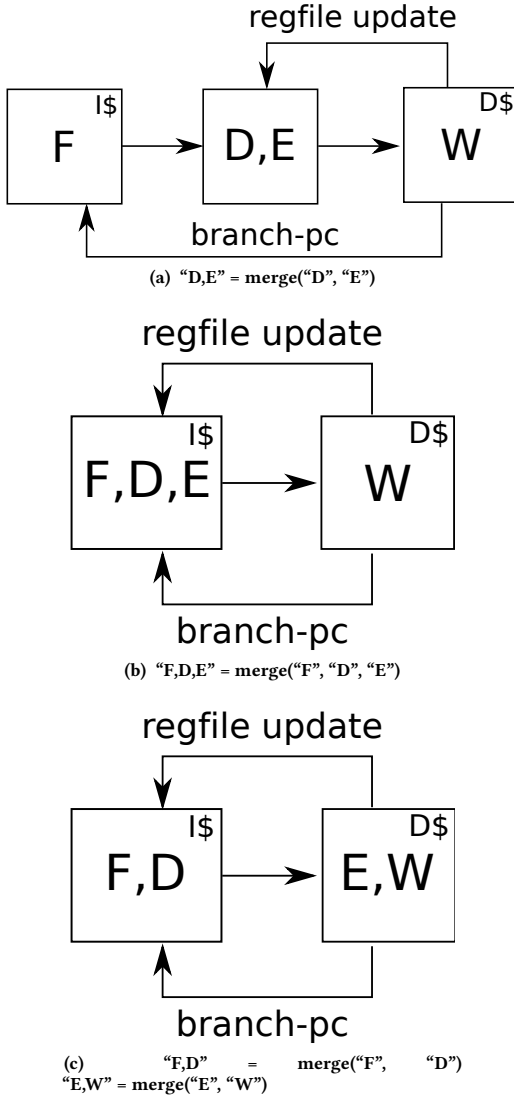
regfile update

F

I$

D,E

W

D$

branch-pc

(a) "D,E" = merge("D", "E")

regfile update

F,D,E

I$

W

D$

branch-pc

(b) "F,D,E" = merge("F", "D", "E")

regfile update

F,D

I$

E,W

D$

branch-pc

(c) "F,D" = merge("F", "D") "E,W" = merge("E", "W")